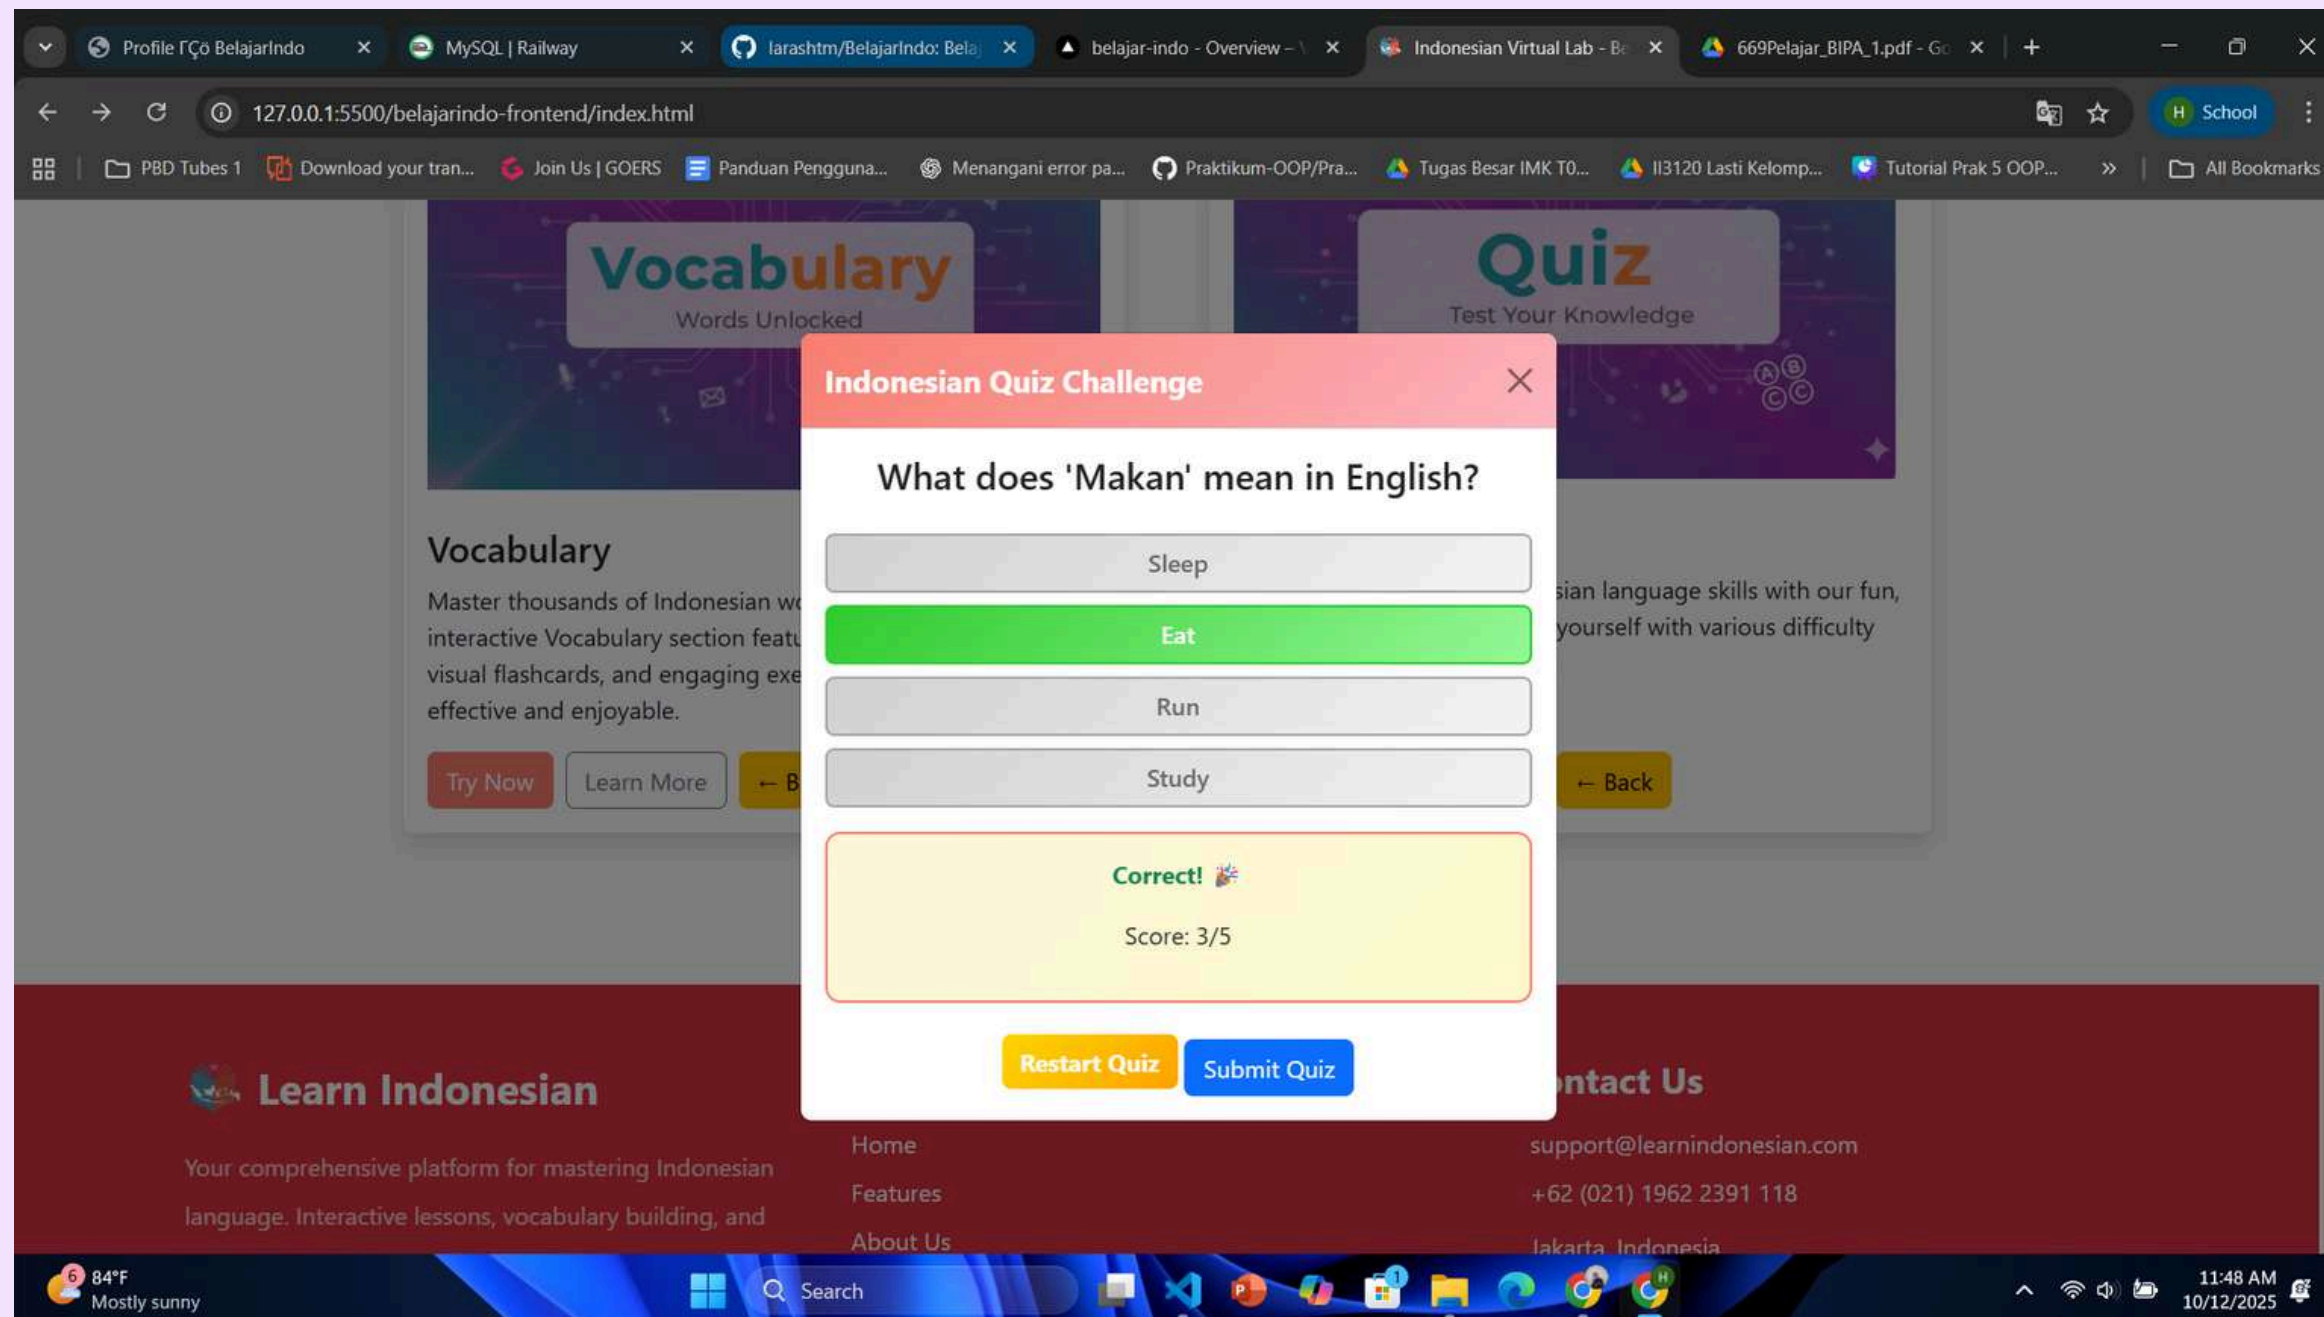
Profile ΓÇö BelajarIndo
MySQL | Railway
larashtm/BelajarIndo: Bela
belajar-indo - Overview - \
Indonesian Virtual Lab - B
669Pelajar_BIPA_1.pdf - G

127.0.0.1:5500/belajarindo-frontend/index.html

School

PBD Tubes 1 | Download your tran... | Join Us | GOERS | Panduan Pengguna... | Menangani error pa... | Praktikum-OOP/Pra... | Tugas Besar IMK T0... | II3120 Lasti Kelomp... | Tutorial Prak 5 OOP... | All Bookmarks

Vocabulary
Words Unlocked

Quiz
Test Your Knowledge

Vocabulary

Master thousands of Indonesian w interactive Vocabulary section featu visual flashcards, and engaging exe effective and enjoyable.

Try Now Learn More ← B

sian language skills with our fun, yourself with various difficulty

← Back

Indonesian Quiz Challenge

What does 'Makan' mean in English?

Sleep

Eat

Run

Study

Correct! 🎉

Score: 3/5

Restart Quiz Submit Quiz

Learn Indonesian

Your comprehensive platform for mastering Indonesian language. Interactive lessons, vocabulary building, and

Home
Features
About Us

ntact Us

support@learnindonesian.com
+62 (021) 1962 2391 118
Jakarta, Indonesia

84°F
Mostly sunny

Search

11:48 AM
10/12/2025